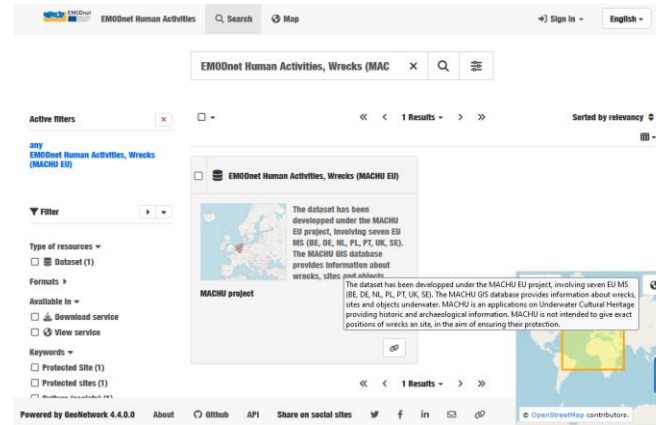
EMODnet

EMODnet Human Activities

Search

Map

Sign in

English

EMODnet Human Activities, Wrecks (MAC

Active filters

any
EMODnet Human Activities, Wrecks (MACHU EU)

1 Results

Sorted by relevancy

EMODnet Human Activities, Wrecks (MACHU EU)

The dataset has been developped under the MACHU EU project, involving seven EU MS (BE, DE, NL, PL, PT, UK, SE). The MACHU GIS database provides information about wrecks, sites and objects

MACHU project

The dataset has been developped under the MACHU EU project, involving seven EU MS (BE, DE, NL, PL, PT, UK, SE). The MACHU GIS database provides information about wrecks, sites and objects underwater. MACHU is an applications on Underwater Cultural Heritage providing historic and archaeological information. MACHU is not intended to give exact positions of wrecks an site, in the aim of ensuring their protection.

Filter

Type of resources

Dataset (1)

Formats

Available in

Download service

View service

Keywords

Protected Site (1)

Protected sites (1)

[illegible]

1 Results

Powered by GeoNetwork 4.4.0.0

About

Github

API

Share on social sites

© OpenStreetMap contributors.